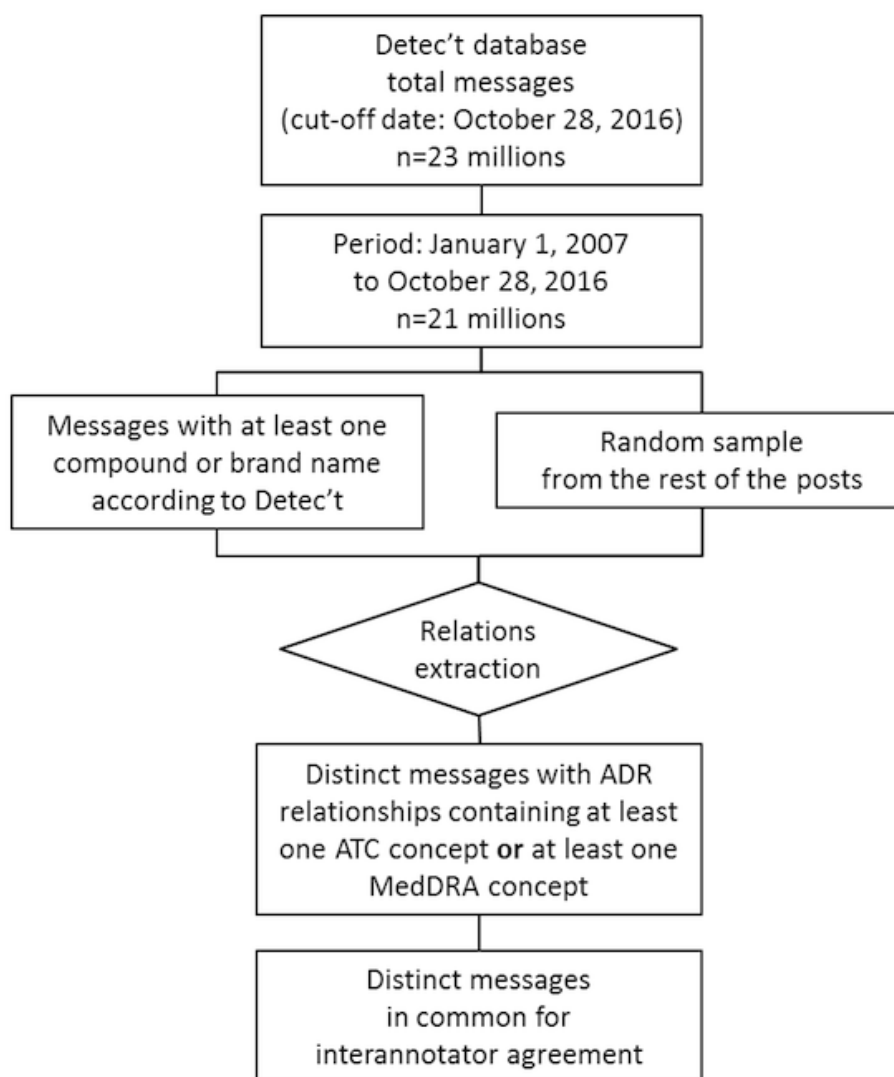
Detec't database
total messages
(cut-off date: October 28, 2016)
n=23 millions

Period: January 1, 2007
to October 28, 2016
n=21 millions

Messages with at least one compound or brand name according to Detec't

Random sample from the rest of the posts

Relations extraction

Distinct messages with ADR relationships containing at least one ATC concept **or** at least one MedDRA concept

Distinct messages in common for interannotator agreement